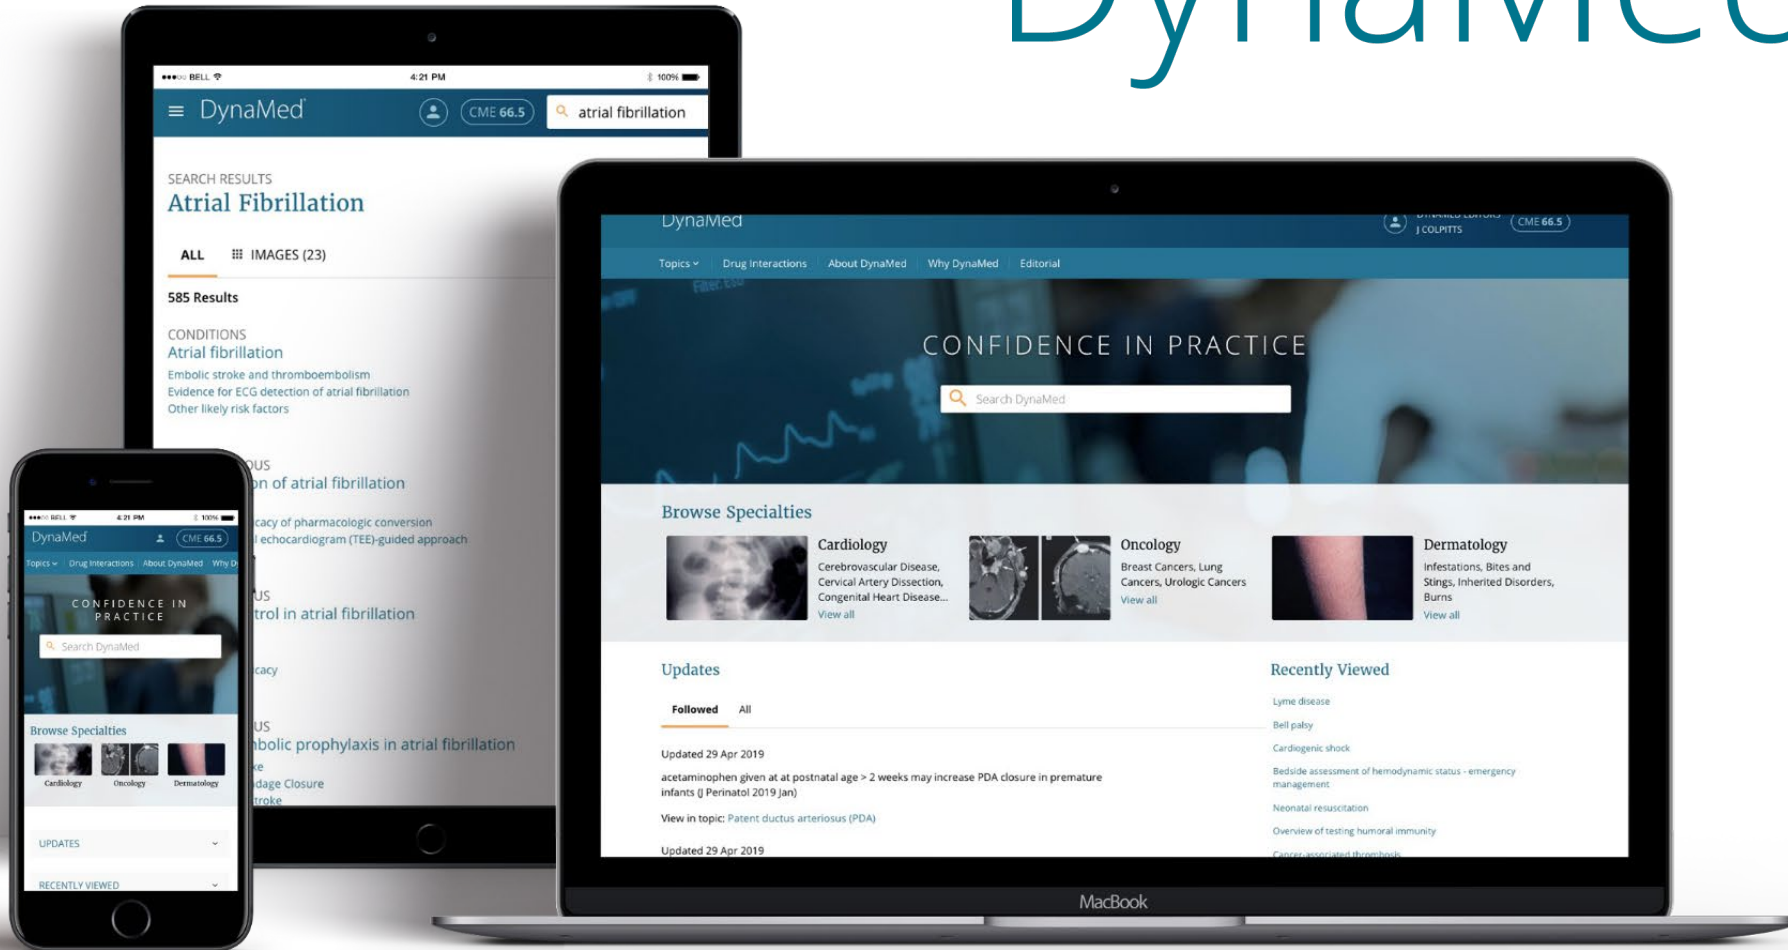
DynaMed

●●●○○ BELL 4:21 PM 100%
DynaMed CME 66.5 atrial fibrillation

SEARCH RESULTS
Atrial Fibrillation

ALL IMAGES (23)

585 Results

CONDITIONS
Atrial fibrillation
Embolic stroke and thromboembolism
Evidence for ECG detection of atrial fibrillation
Other likely risk factors

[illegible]US
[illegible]n of atrial fibrillation
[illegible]cacy of pharmacologic conversion
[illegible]l echocardiogram (TEE)-guided approach

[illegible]US
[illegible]trol in atrial fibrillation
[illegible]cacy

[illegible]US
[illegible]bolic prophylaxis in atrial fibrillation
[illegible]ke
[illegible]dage Closure
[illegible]troke

●●●○○ BELL 4:21 PM 100%
DynaMed CME 66.5
Topics Drug Interactions About DynaMed Why D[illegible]
CONFIDENCE IN PRACTICE
Search DynaMed
Browse Specialties
Cardiology Oncology Dermatology
UPDATES
RECENTLY VIEWED

DynaMed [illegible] J COLPITTS CME 66.5
Topics Drug Interactions About DynaMed Why DynaMed Editorial
CONFIDENCE IN PRACTICE
Search DynaMed

Browse Specialties
Cardiology
Cerebrovascular Disease, Cervical Artery Dissection, Congenital Heart Disease...
View all
Oncology
Breast Cancers, Lung Cancers, Urologic Cancers
View all
Dermatology
Infestations, Bites and Stings, Inherited Disorders, Burns
View all

Updates
Followed All
Updated 29 Apr 2019
acetaminophen given at at postnatal age > 2 weeks may increase PDA closure in premature infants (J Perinatol 2019 Jan)
View in topic: Patent ductus arteriosus (PDA)
Updated 29 Apr 2019

Recently Viewed
Lyme disease
Bell palsy
Cardiogenic shock
Bedside assessment of hemodynamic status - emergency management
Neonatal resuscitation
Overview of testing humoral immunity
Cancer-associated thrombosis

MacBook